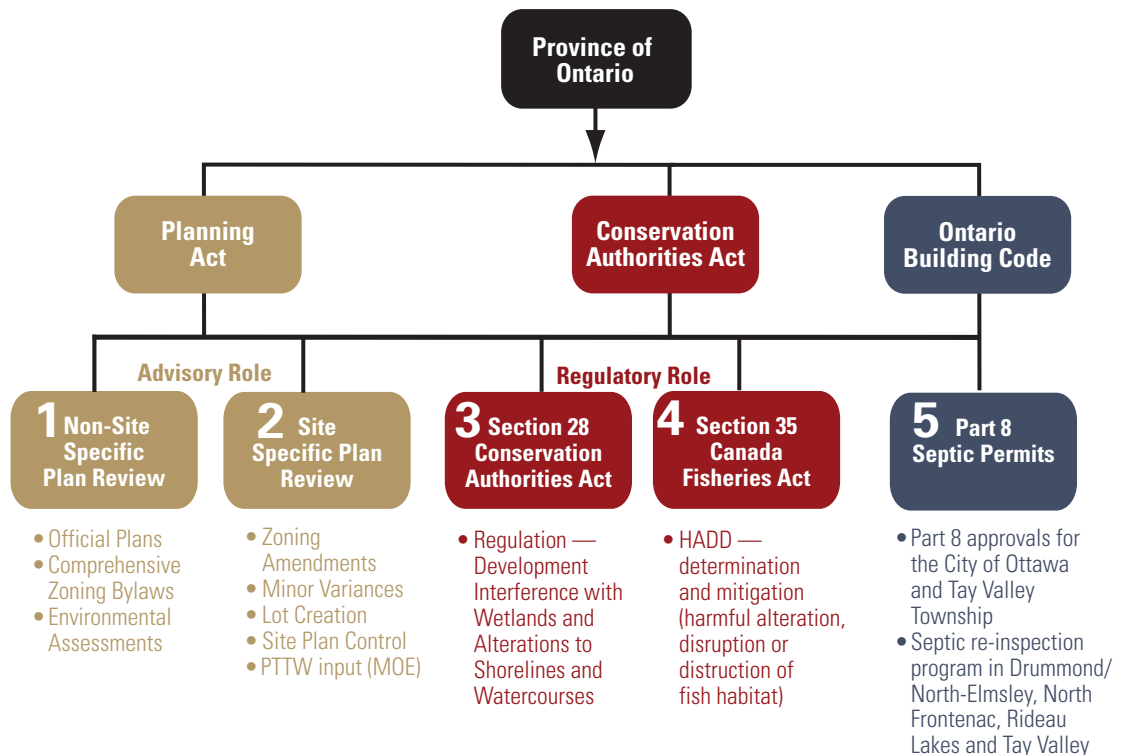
Province of Ontario

Planning Act

Conservation Authorities Act

Ontario Building Code

Advisory Role

Regulatory Role

1 Non-Site Specific Plan Review

2 Site Specific Plan Review

3 Section 28 Conservation Authorities Act

4 Section 35 Canada Fisheries Act

5 Part 8 Septic Permits

• Official Plans
• Comprehensive Zoning Bylaws
• Environmental Assessments

• Zoning Amendments
• Minor Variances
• Lot Creation
• Site Plan Control
• PTTW input (MOE)

• Regulation — Development Interference with Wetlands and Alterations to Shorelines and Watercourses

• HADD — determination and mitigation (harmful alteration, disruption or distruction of fish habitat)

• Part 8 approvals for the City of Ottawa and Tay Valley Township
• Septic re-inspection program in Drummond/ North-Elmsley, North Frontenac, Rideau Lakes and Tay Valley